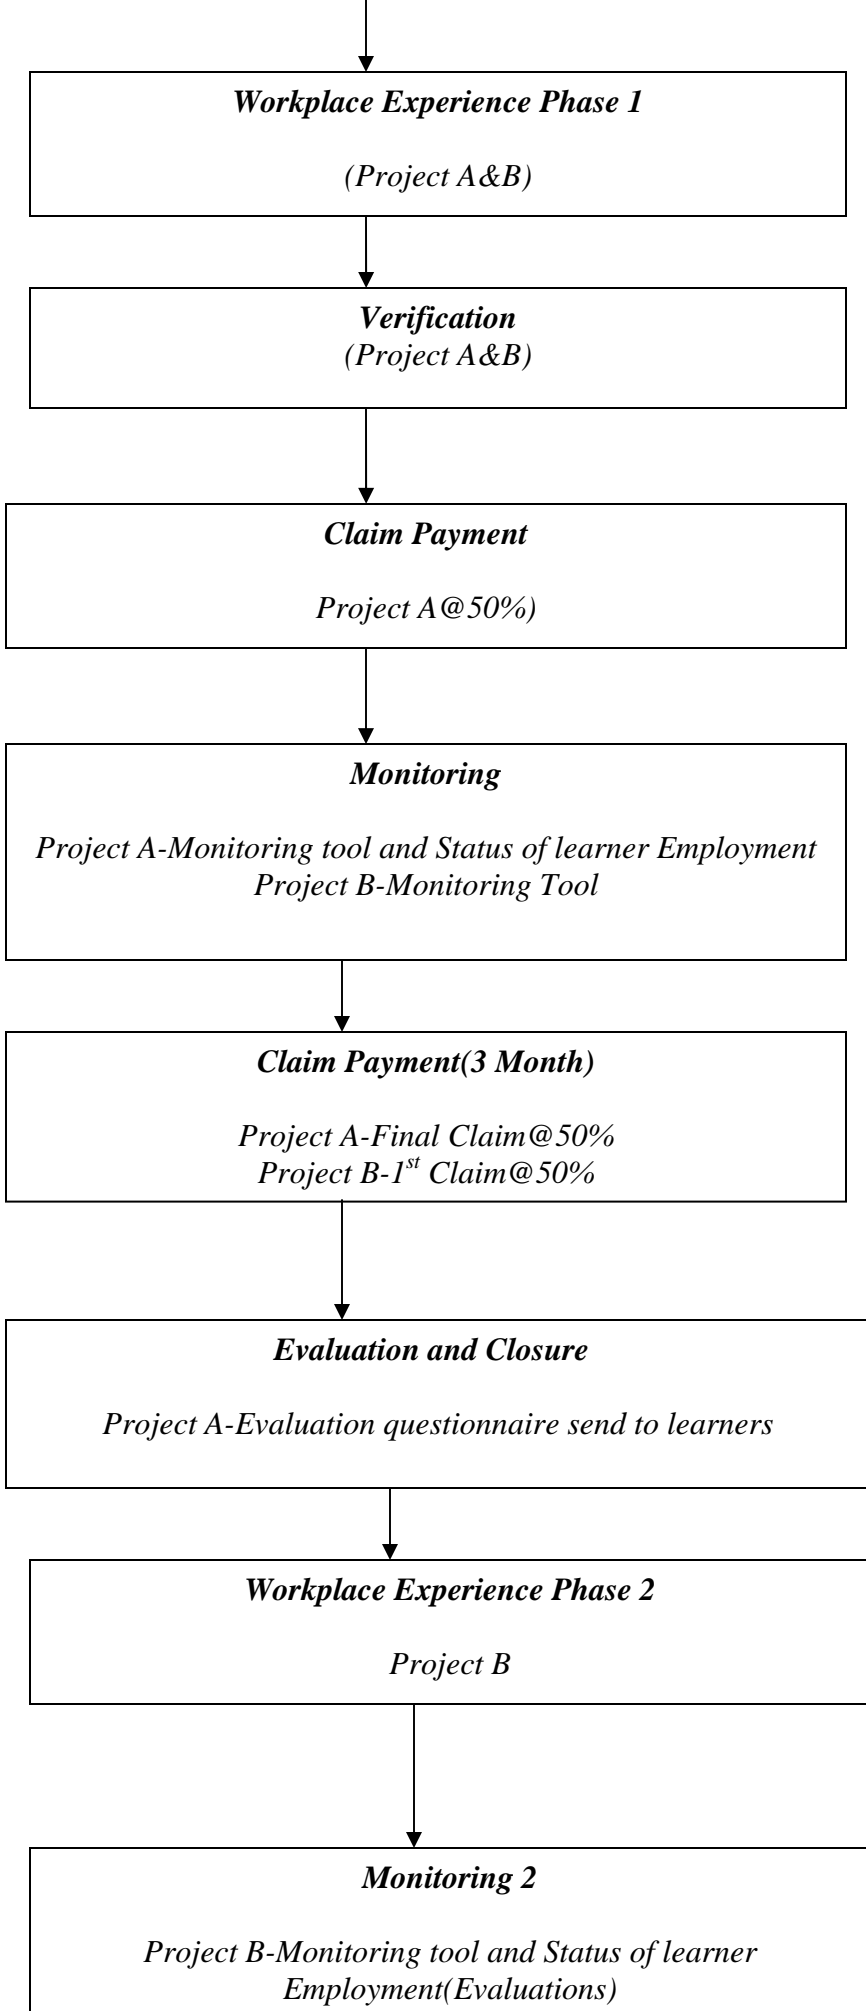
Workplace Experience Phase 1

(Project A&B)

Verification
(Project A&B)

Claim Payment

Project A@50%)

Monitoring

Project A-Monitoring tool and Status of learner Employment
Project B-Monitoring Tool

Claim Payment(3 Month)

Project A-Final Claim@50%
Project B-1$^{st}$ Claim@50%

Evaluation and Closure

Project A-Evaluation questionnaire send to learners

Workplace Experience Phase 2

Project B

Monitoring 2

Project B-Monitoring tool and Status of learner Employment(Evaluations)